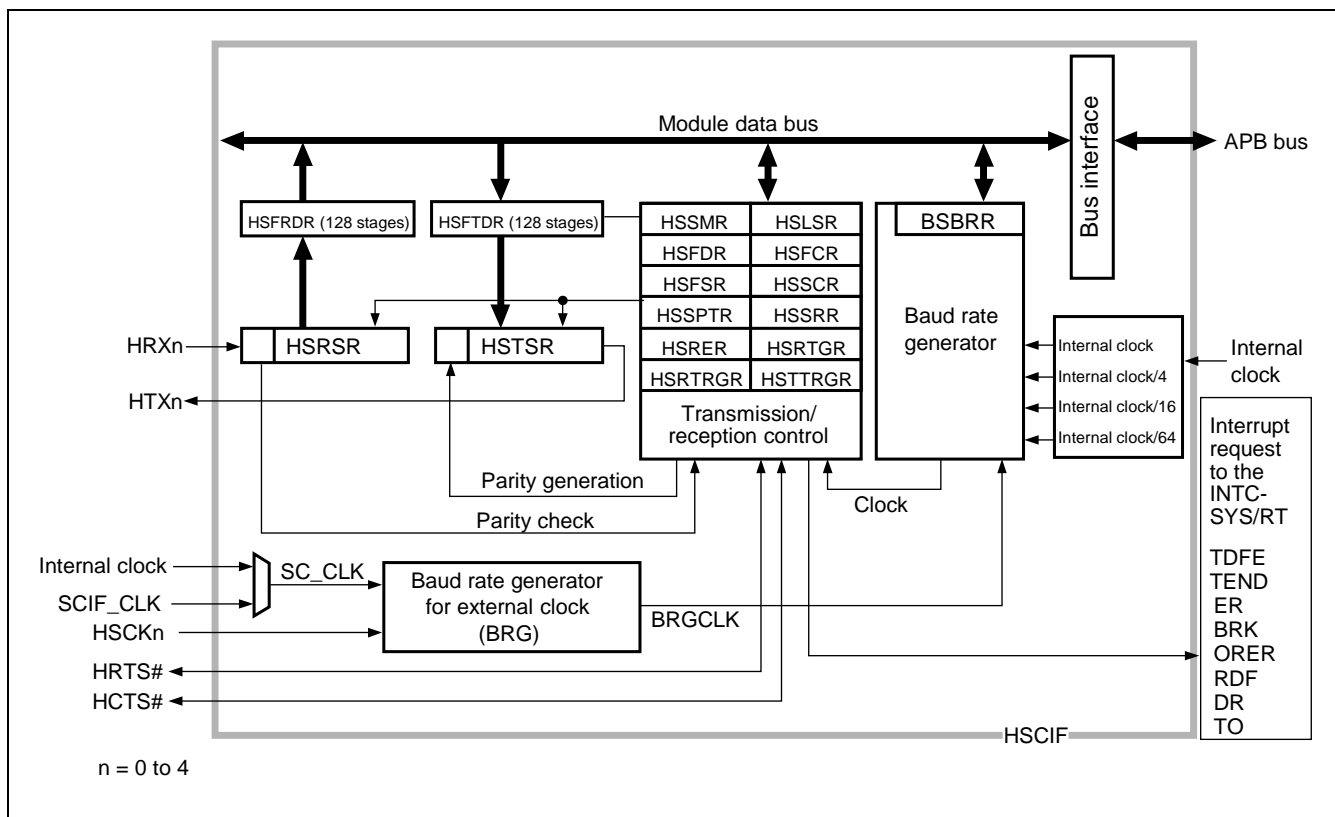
Module data bus

Bus interface

APB bus

HSFRDR (128 stages)

HSFTDR (128 stages)

| HSSMR | HSLSR |
|---|---|
| HSFDR | HSFCR |
| HSFSR | HSSCR |
| HSSPTR | HSSRR |
| HSRER | HSRTGR |
| HSRTRGR | HSTTRGR |

Transmission/ reception control

BSBRR

Baud rate generator

HRXn

HSRSR

HSTSR

HTXn

Internal clock

Internal clock/4

Internal clock/16

Internal clock/64

Internal clock

Interrupt request to the INTC-SYS/RT

TDFE
TEND
ER
BRK
ORER
RDF
DR
TO

Parity generation

Parity check

Clock

Internal clock

SCIF_CLK

HSCKn

SC_CLK

Baud rate generator for external clock (BRG)

BRGCLK

HRTS#

HCTS#

HSCIF

n = 0 to 4